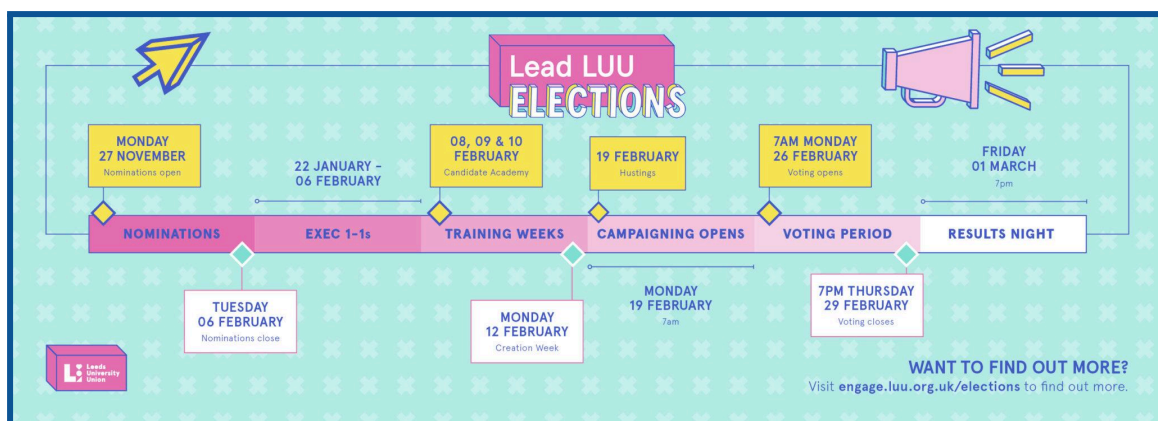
Lead LUU
ELECTIONS

MONDAY
27 NOVEMBER
Nominations open

22 JANUARY –
06 FEBRUARY

08, 09 & 10
FEBRUARY
Candidate Academy

19 FEBRUARY
Hustings

7AM MONDAY
26 FEBRUARY
Voting opens

FRIDAY
01 MARCH
7pm

NOMINATIONS

EXEC 1-1s

TRAINING WEEKS

CAMPAIGNING OPENS

VOTING PERIOD

RESULTS NIGHT

TUESDAY
06 FEBRUARY
Nominations close

MONDAY
12 FEBRUARY
Creation Week

MONDAY
19 FEBRUARY
7am

7PM THURSDAY
29 FEBRUARY
Voting closes

Leeds University Union

WANT TO FIND OUT MORE?
Visit engage.luu.org.uk/elections to find out more.